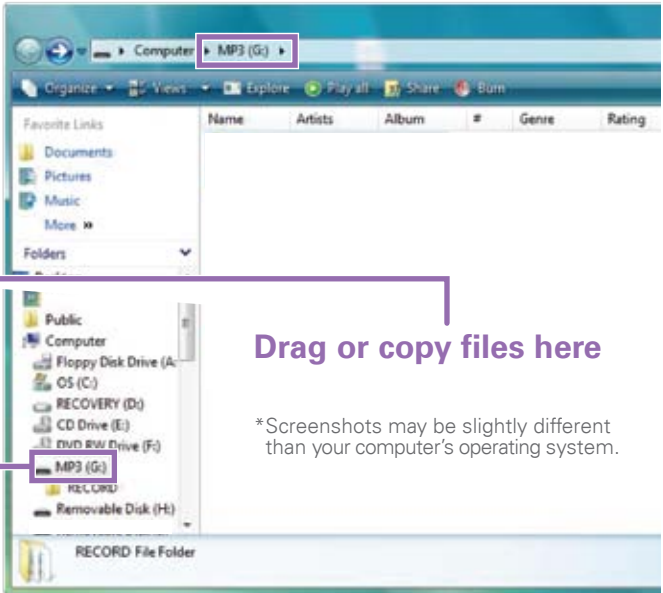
Computer ▸ MP3 (G:) ▸

Organize ▾ Views ▾ Explore Play all Share Burn

Favorite Links

Documents

Pictures

Music

More »

Folders

| Name | Artists | Album | # | Genre | Rating |
|---|---|---|---|---|---|

Public

Computer

Floppy Disk Drive (A:

OS (C:)

RECOVERY (D:)

CD Drive (E:)

DVD RW Drive (F:)

MP3 (G:)

RECORD

Removable Disk (H:)

Drag or copy files here

*Screenshots may be slightly different than your computer's operating system.

RECORD File Folder